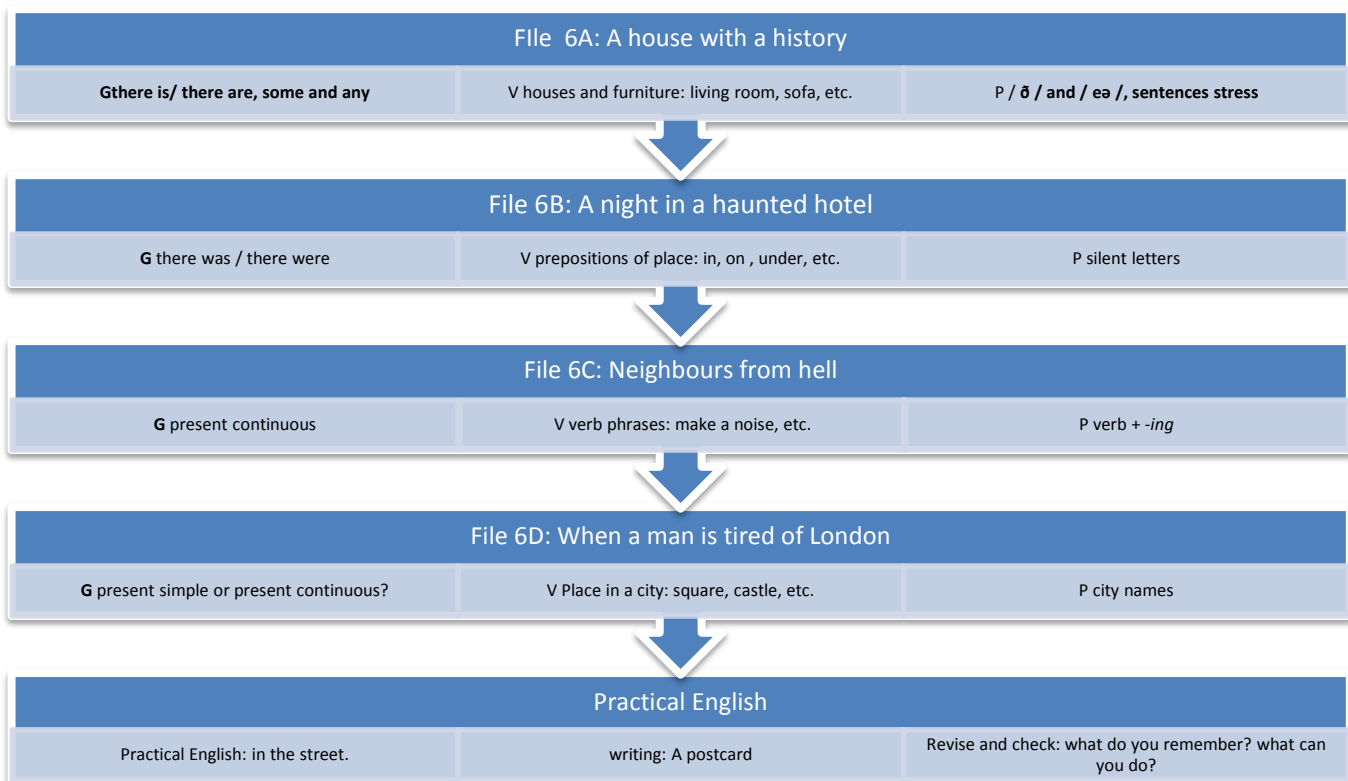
FIle 6A: A house with a history

Gthere is/ there are, some and any

V houses and furniture: living room, sofa, etc.

P / ð / and / eə /, sentences stress

File 6B: A night in a haunted hotel

G there was / there were

V prepositions of place: in, on , under, etc.

P silent letters

File 6C: Neighbours from hell

G present continuous

V verb phrases: make a noise, etc.

P verb + -ing

File 6D: When a man is tired of London

G present simple or present continuous?

V Place in a city: square, castle, etc.

P city names

Practical English

Practical English: in the street.

writing: A postcard

Revise and check: what do you remember? what can you do?